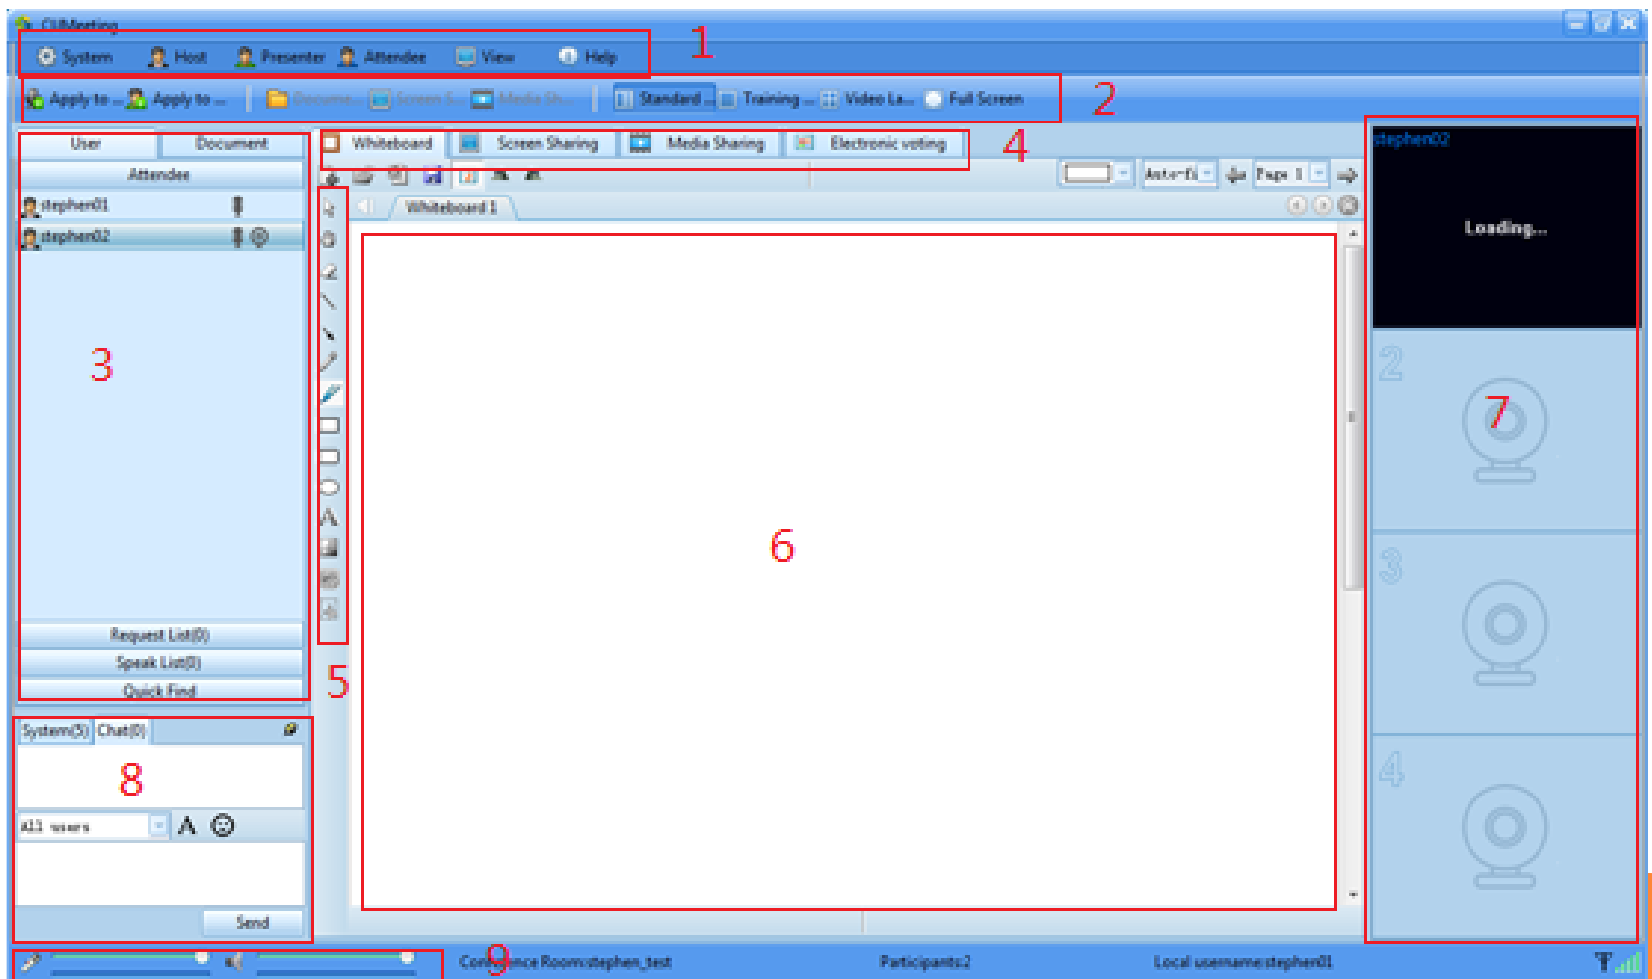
CUMeeting

System Host Presenter Attendee View Help

1

Apply to ... Apply to ... Docume... Screen S... Media Sh... Standard ... Training ... Video La... Full Screen

2

User Document

Attendee

stephen01

stephen02

3

Request List(0)

Speak List(0)

Quick Find

Whiteboard Screen Sharing Media Sharing Electronic voting

4

Auto-fi Page 1

Whiteboard 1

5

6

stephen02

Loading...

2

7

3

4

System(5) Chat(0)

8

All users

Send

9

Conference Room:stephen_test

Participants:2

Local username:stephen01